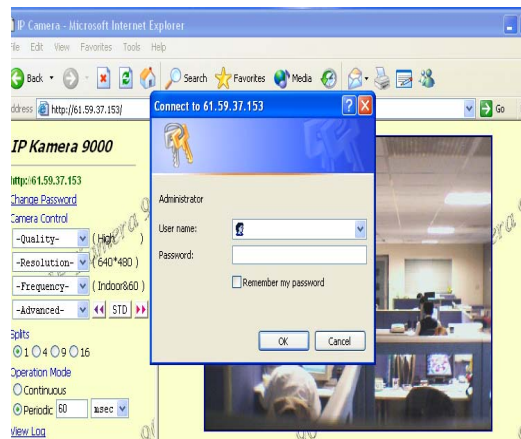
IP Camera - Microsoft Internet Explorer
ile Edit View Favorites Tools Help
Back Search Favorites Media
ddress http://61.59.37.153/ Go
Connect to 61.59.37.153
IP Kamera 9000
http://61.59.37.153
Change Password
Camera Control
-Quality- (High)
-Resolution- (640*480)
-Frequency- (Indoor&60)
-Advanced- STD
Splits
1 4 9 16
Operation Mode
Continuous
Periodic 60 msec
View Log
Administrator
User name:
Password:
Remember my password
OK Cancel